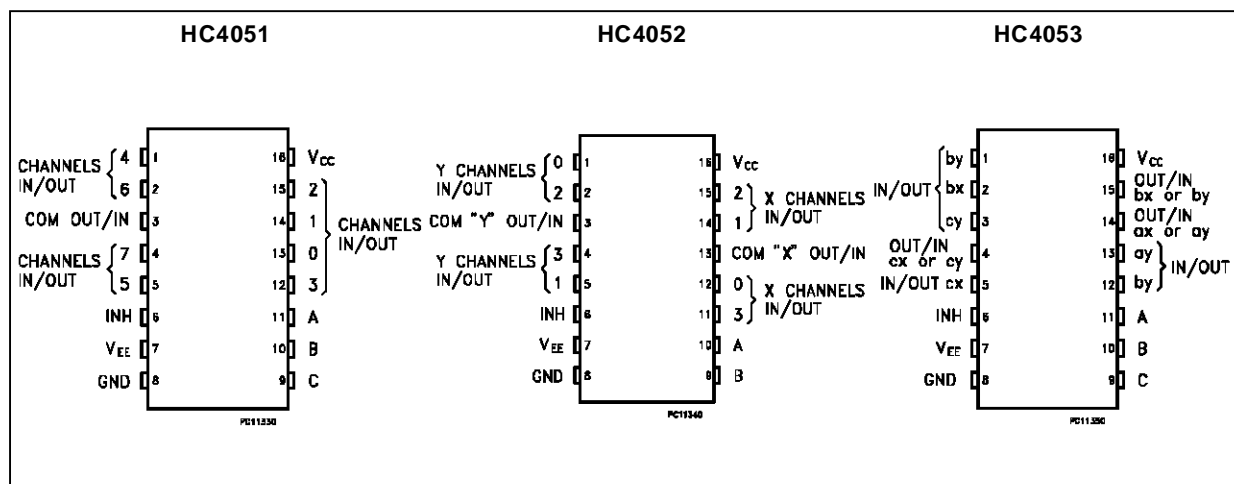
HC4051

CHANNELS IN/OUT 4 1
6 2
COM OUT/IN 3
CHANNELS IN/OUT 7 4
5 5
INH 6
$V_{EE}$ 7
GND 8

16 $V_{CC}$
15 2
14 1
13 0
12 3
CHANNELS IN/OUT
11 A
10 B
9 C

PC11330

HC4052

Y CHANNELS IN/OUT 0 1
2 2
COM "Y" OUT/IN 3
Y CHANNELS IN/OUT 3 4
1 5
INH 6
$V_{EE}$ 7
GND 8

16 $V_{CC}$
15 2
14 1
X CHANNELS IN/OUT
13 COM "X" OUT/IN
12 0
11 3
X CHANNELS IN/OUT
10 A
9 B

PC11340

HC4053

IN/OUT by 1
bx 2
cy 3
OUT/IN cx or cy 4
IN/OUT cx 5
INH 6
$V_{EE}$ 7
GND 8

16 $V_{CC}$
15 OUT/IN bx or by
14 OUT/IN ax or ay
13 ay
12 by
IN/OUT
11 A
10 B
9 C

PC11350